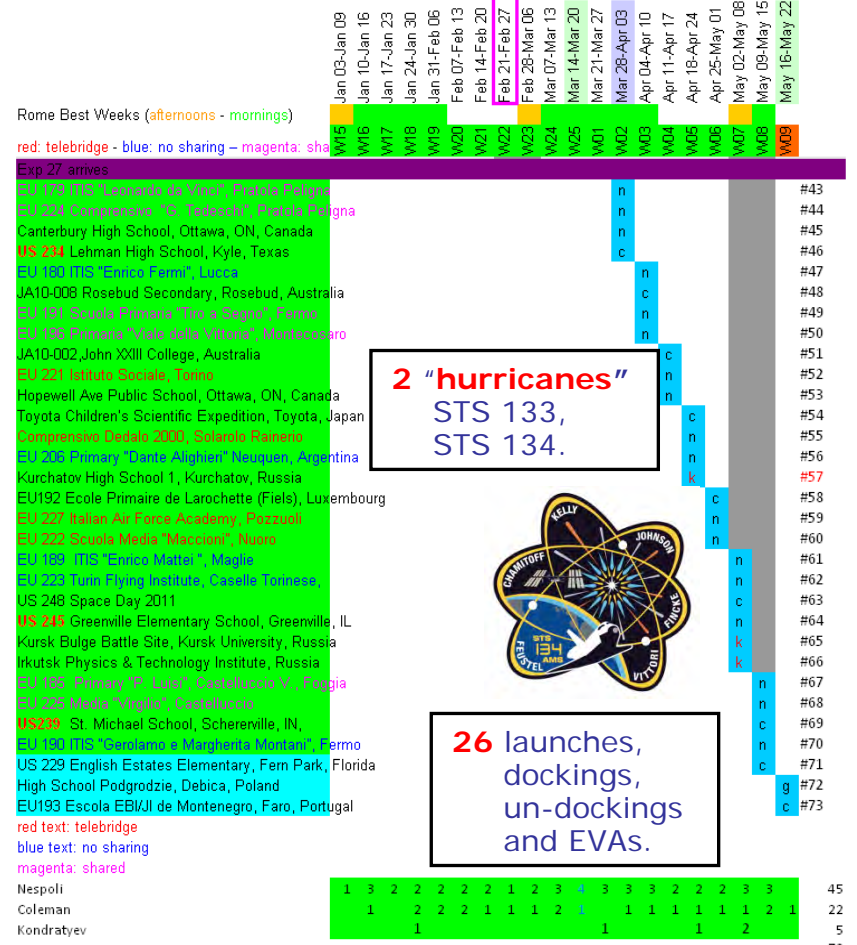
Jan 03-Jan 09 | Jan 10-Jan 16 | Jan 17-Jan 23 | Jan 24-Jan 30 | Jan 31-Feb 06 | Feb 07-Feb 13 | Feb 14-Feb 20 | Feb 21-Feb 27 | Feb 28-Mar 06 | Mar 07-Mar 13 | Mar 14-Mar 20 | Mar 21-Mar 27 | Mar 28-Apr 03 | Apr 04-Apr 10 | Apr 11-Apr 17 | Apr 18-Apr 24 | Apr 25-May 01 | May 02-May 08 | May 09-May 15 | May 16-May 22

Rome Best Weeks (afternoons - mornings)

red: telebridge - blue: no sharing – magenta: sha

W15 W16 W17 W18 W19 W20 W21 W22 W23 W24 W25 W01 W02 W03 W04 W05 W06 W07 W08 W09

Exp 27 arrives

| School | Codes | # |
|---|---|---|
| EU 179 ITIS "Leonardo da Vinci", Pratola Peligna | n | #43 |
| EU 224 Comprensivo "G. Tedeschi", Pratola Peligna | n | #44 |
| Canterbury High School, Ottawa, ON, Canada | n | #45 |
| US 234 Lehman High School, Kyle, Texas | c | #46 |
| EU 180 ITIS "Enrico Fermi", Lucca | n | #47 |
| JA10-008 Rosebud Secondary, Rosebud, Australia | c | #48 |
| EU 191 Scuola Primaria "Tiro a Segno", Fermo | n | #49 |
| EU 196 Primaria "Viale della Vittoria", Montecosaro | n | #50 |
| JA10-002,John XXIII College, Australia | c | #51 |
| EU 221 Istituto Sociale, Torino | n | #52 |
| Hopewell Ave Public School, Ottawa, ON, Canada | n | #53 |
| Toyota Children's Scientific Expedition, Toyota, Japan | c | #54 |
| Comprensivo Dedalo 2000, Solarolo Rainerio | n | #55 |
| EU 206 Primary "Dante Alighieri" Neuquen, Argentina | n | #56 |
| Kurchatov High School 1, Kurchatov, Russia | k | #57 |
| EU192 Ecole Primaire de Larochette (Fiels), Luxembourg | c | #58 |
| EU 227 Italian Air Force Academy, Pozzuoli | n | #59 |
| EU 222 Scuola Media "Maccioni", Nuoro | n | #60 |
| EU 189 ITIS "Enrico Mattei ", Maglie | n | #61 |
| EU 223 Turin Flying Institute, Caselle Torinese, | n | #62 |
| US 248 Space Day 2011 | c | #63 |
| US 245 Greenville Elementary School, Greenville, IL | n | #64 |
| Kursk Bulge Battle Site, Kursk University, Russia | k | #65 |
| Irkutsk Physics & Technology Institute, Russia | k | #66 |
| EU 185 Primary "P. Luisi", Castelluccio V., Foggia | n | #67 |
| EU 225 Media "Virgilio", Castelluccio | n | #68 |
| US239 St. Michael School, Schererville, IN, | c | #69 |
| EU 190 ITIS "Gerolamo e Margherita Montani", Fermo | n | #70 |
| US 229 English Estates Elementary, Fern Park, Florida | c | #71 |
| High School Podgrodzie, Debica, Poland | g | #72 |
| EU193 Escola EBI/JI de Montenegro, Faro, Portugal | c | #73 |

red text: telebridge
blue text: no sharing
magenta: shared

2 "hurricanes"
STS 133,
STS 134.

KELLY JOHNSON FINCKE VITTORI FEUSTEL CHAMITOFF STS 134 AMS

26 launches, dockings, un-dockings and EVAs.

| Nespoli | 1 | 3 | 2 | 2 | 2 | 2 | 2 | 1 | 2 | 3 | 4 | 3 | 3 | 2 | 2 | 2 | 3 | 3 | | 45 |
|---|---|---|---|---|---|---|---|---|---|---|---|---|---|---|---|---|---|---|---|---|
| Coleman | | 1 | | 2 | 2 | 2 | 1 | 1 | 1 | 2 | 1 | | 1 | 1 | 1 | 1 | 1 | 2 | 1 | 22 |
| Kondratyev | | | | 1 | | | | | | | | 1 | | | 1 | | 2 | | | 5 |